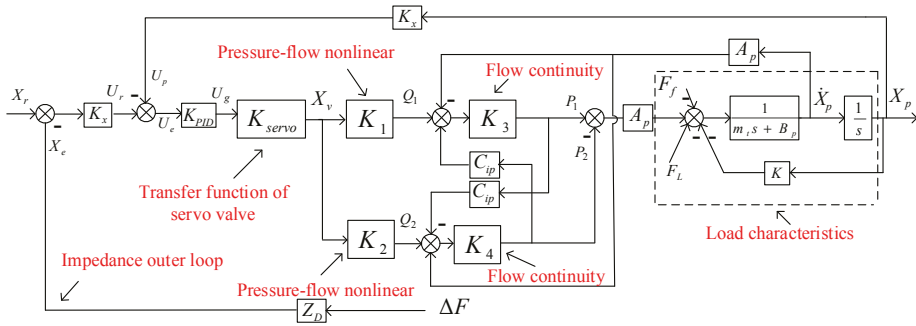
$K_x$

Pressure-flow nonlinear

$A_p$

Flow continuity

$X_r$ $K_x$ $U_r$ $U_p$ $U_g$ $K_{PID}$ $U_e$ $X_e$ $K_{servo}$ $X_v$ $K_1$ $Q_1$ $K_3$ $P_1$ $P_2$ $A_p$ $F_f$ $\dot{X}_p$ $X_p$ $\frac{1}{m_t s + B_p}$ $\frac{1}{s}$ $F_L$ $K$

$C_{ip}$

$C_{ip}$

Transfer function of servo valve

$K_2$ $Q_2$ $K_4$

Load characteristics

Impedance outer loop

Flow continuity

Pressure-flow nonlinear

$Z_D$ $\Delta F$